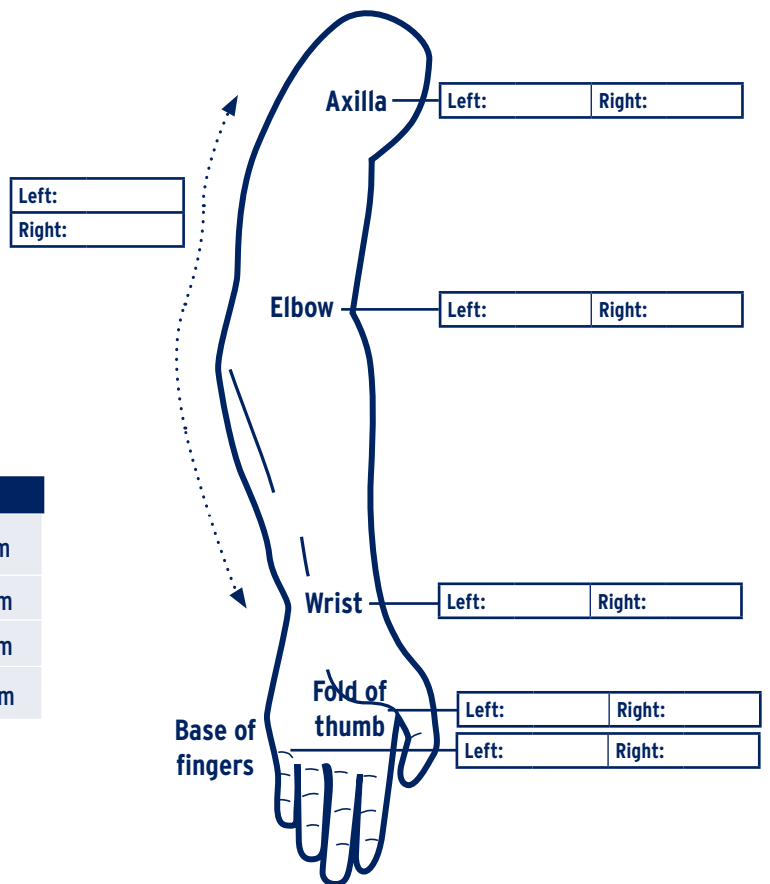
Axilla

| Left: | Right: |
|---|---|

| Left: |
|---|
| Right: |

Elbow

| Left: | Right: |
|---|---|

m
m
m
m

Wrist

| Left: | Right: |
|---|---|

Fold of thumb

| Left: | Right: |
|---|---|

Base of fingers

| Left: | Right: |
|---|---|